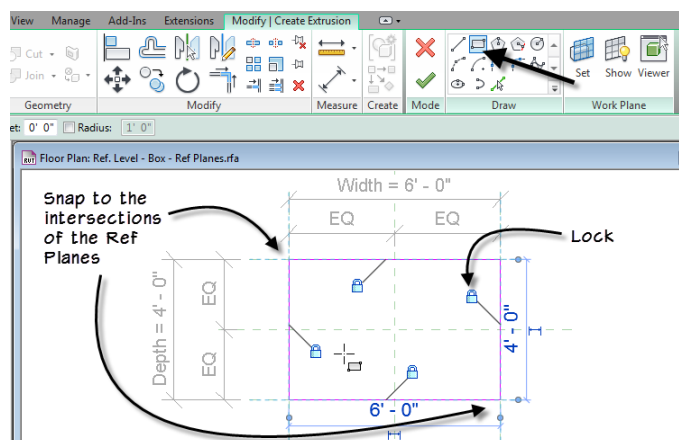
View Manage Add-Ins Extensions Modify | Create Extrusion

Cut
Join

Geometry Modify Measure Create Mode Draw Work Plane

Set Show Viewer

et: 0' 0" Radius: 1' 0"

Floor Plan: Ref. Level - Box - Ref Planes.rfa

Snap to the intersections of the Ref Planes

Width = 6' - 0"

EQ EQ

Lock

Depth = 4' - 0"

EQ

EQ

4' - 0"

6' - 0"